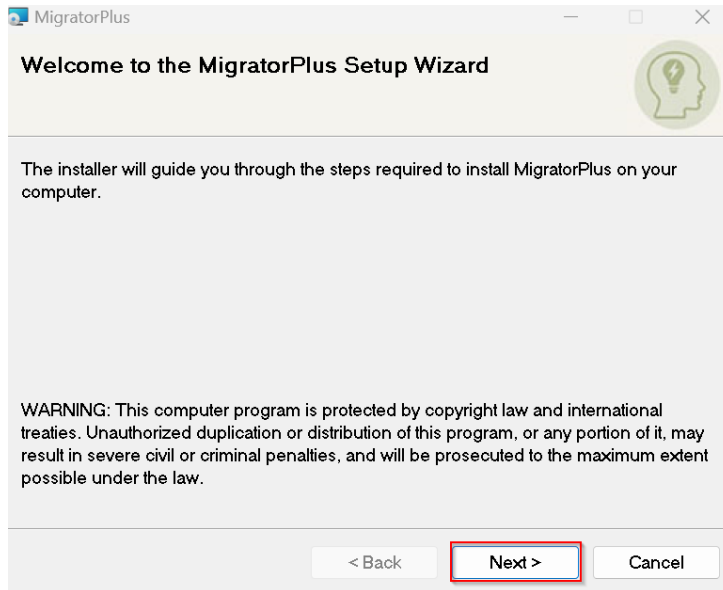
MigratorPlus

Welcome to the MigratorPlus Setup Wizard

The installer will guide you through the steps required to install MigratorPlus on your computer.

WARNING: This computer program is protected by copyright law and international treaties. Unauthorized duplication or distribution of this program, or any portion of it, may result in severe civil or criminal penalties, and will be prosecuted to the maximum extent possible under the law.

< Back
Next >
Cancel